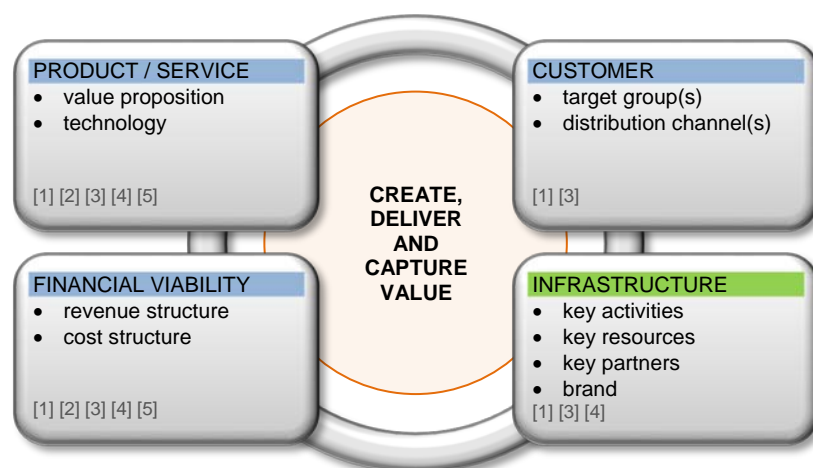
PRODUCT / SERVICE
- value proposition
- technology

[1] [2] [3] [4] [5]

CUSTOMER
- target group(s)
- distribution channel(s)

[1] [3]

CREATE, DELIVER AND CAPTURE VALUE

FINANCIAL VIABILITY
- revenue structure
- cost structure

[1] [2] [3] [4] [5]

INFRASTRUCTURE
- key activities
- key resources
- key partners
- brand

[1] [3] [4]